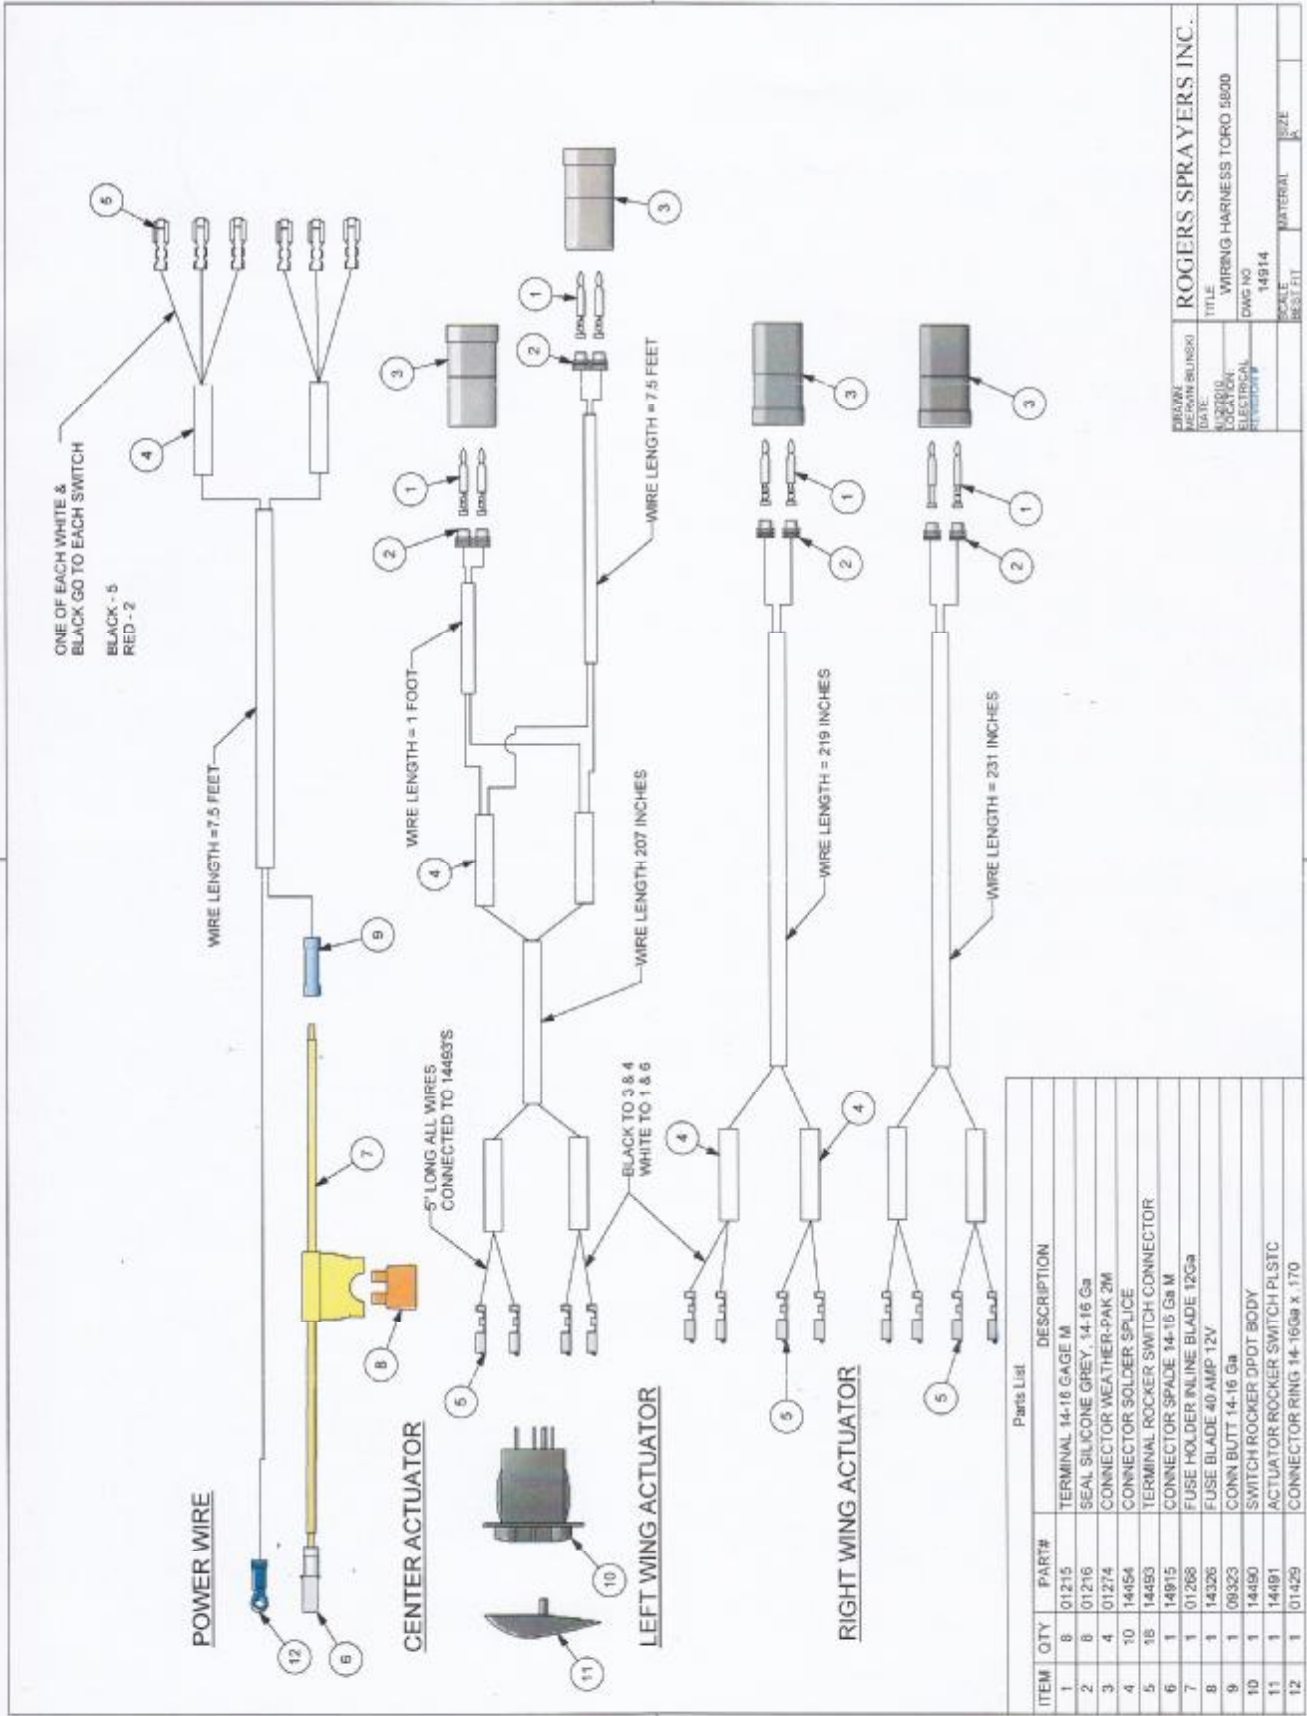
ROGERS SPRAYERS INC.
TITLE
WIRING HARNESS TORO 5800
DWG NO
14914
DRAWN
KEVIN BLINSKI
DATE
6/2010
LOCATION
ELECTRICAL
REVISION #
SCALE
BEST FIT
MATERIAL
SIZE
A

ONE OF EACH WHITE & BLACK GO TO EACH SWITCH

BLACK - 5
RED - 2

WIRE LENGTH =7.5 FEET

WIRE LENGTH = 1 FOOT

WIRE LENGTH = 7.5 FEET

WIRE LENGTH 207 INCHES

WIRE LENGTH = 219 INCHES

WIRE LENGTH = 231 INCHES

5" LONG ALL WIRES CONNECTED TO 14493'S

BLACK TO 3 & 4
WHITE TO 1 & 6

POWER WIRE

CENTER ACTUATOR

LEFT WING ACTUATOR

RIGHT WING ACTUATOR

1 2 3 4 5 6 7 8 9 10 11 12

Parts List

| ITEM | QTY | PART# | DESCRIPTION |
|---|---|---|---|
| 1 | 8 | 01215 | TERMINAL 14-16 GAGE M |
| 2 | 8 | 01216 | SEAL SILICONE GREY, 14-16 Ga |
| 3 | 4 | 01274 | CONNECTOR WEATHER-PAK 2M |
| 4 | 10 | 14454 | CONNECTOR SOLDER SPLICE |
| 5 | 18 | 14493 | TERMINAL ROCKER SWITCH CONNECTOR |
| 6 | 1 | 14915 | CONNECTOR SPADE 14-16 Ga M |
| 7 | 1 | 01268 | FUSE HOLDER INLINE BLADE 12Ga |
| 8 | 1 | 14326 | FUSE BLADE 40 AMP 12V |
| 9 | 1 | 09323 | CONN BUTT 14-16 Ga |
| 10 | 1 | 14490 | SWITCH ROCKER DPDT BODY |
| 11 | 1 | 14491 | ACTUATOR ROCKER SWITCH PLSTC |
| 12 | 1 | 01429 | CONNECTOR RING 14-16Ga x .170 |